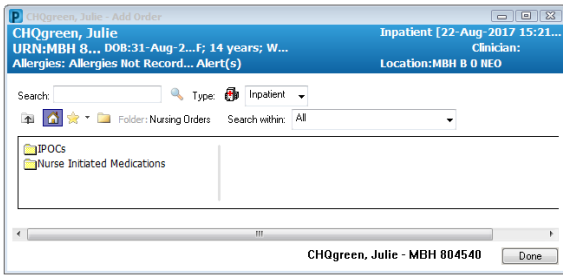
P CHQgreen, Julie - Add Order

CHQgreen, Julie
URN:MBH 8... DOB:31-Aug-2...F; 14 years; W...
Allergies: Allergies Not Record... Alert(s)

Inpatient [22-Aug-2017 15:21...
Clinician:
Location:MBH B 0 NEO

Search: Type: Inpatient

Folder: Nursing Orders Search within: All

IPOCs
Nurse Initiated Medications

CHQgreen, Julie - MBH 804540 Done